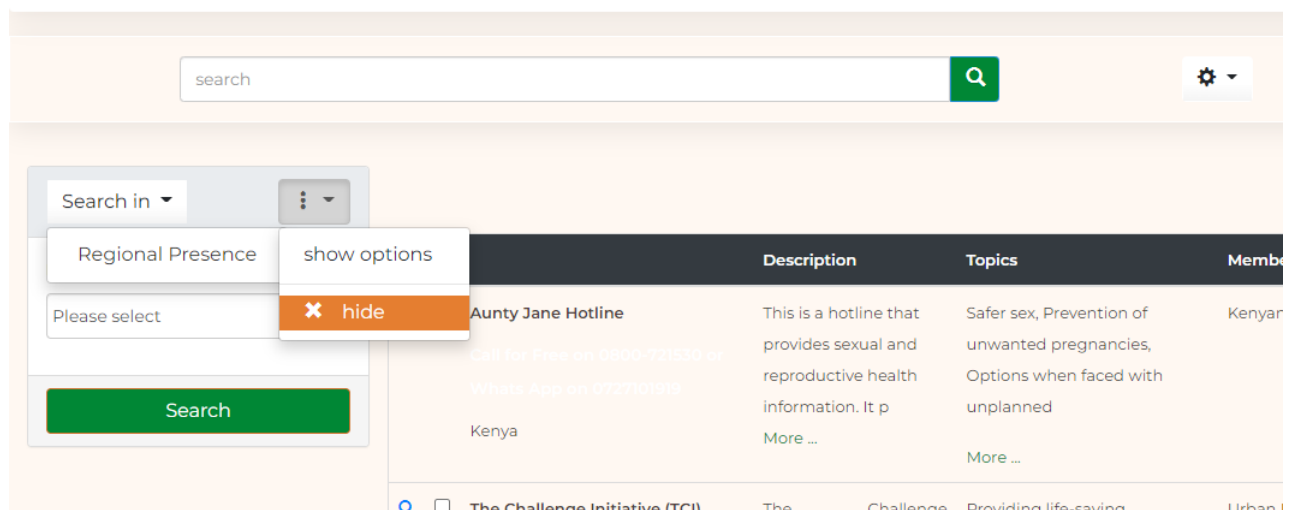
search

Search in

Regional Presence

show options

hide

Please select

Search

| | Description | Topics | Membe |
|---|---|---|---|
| Aunty Jane Hotline Call for Free on 0800-721530 or Whats App on 0727101919 Kenya | This is a hotline that provides sexual and reproductive health information. It p More ... | Safer sex, Prevention of unwanted pregnancies, Options when faced with unplanned More ... | Kenyan |
| The Challenge Initiative (TCI) | The Challenge | Providing life-saving | Urban |